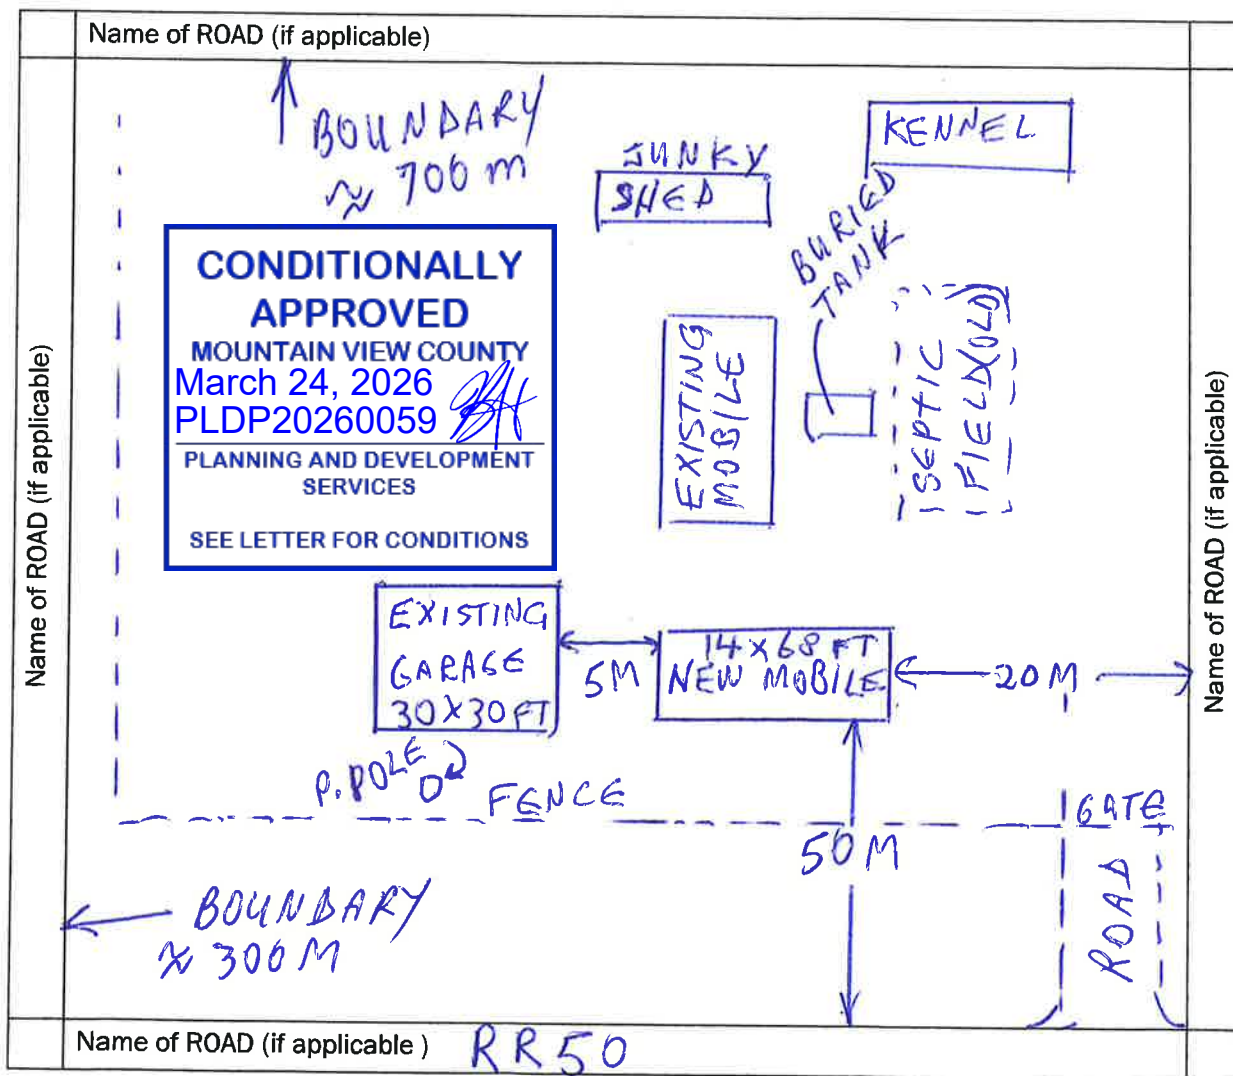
Name of ROAD (if applicable)

BOUNDARY
≈ 700 m

JUNKY
SHED

KENNEL

BURIED
TANK

CONDITIONALLY
APPROVED
MOUNTAIN VIEW COUNTY
March 24, 2026
PLDP20260059
PLANNING AND DEVELOPMENT
SERVICES

SEE LETTER FOR CONDITIONS

EXISTING
MOBILE

SEPTIC
FIELD(OLD)

Name of ROAD (if applicable)

Name of ROAD (if applicable)

EXISTING
GARAGE
30X30FT

5M

14X68 FT
NEW MOBILE

20M

P.POLE

FENCE

GATE

50M

BOUNDARY
≈ 300M

ROAD

Name of ROAD (if applicable) RR50